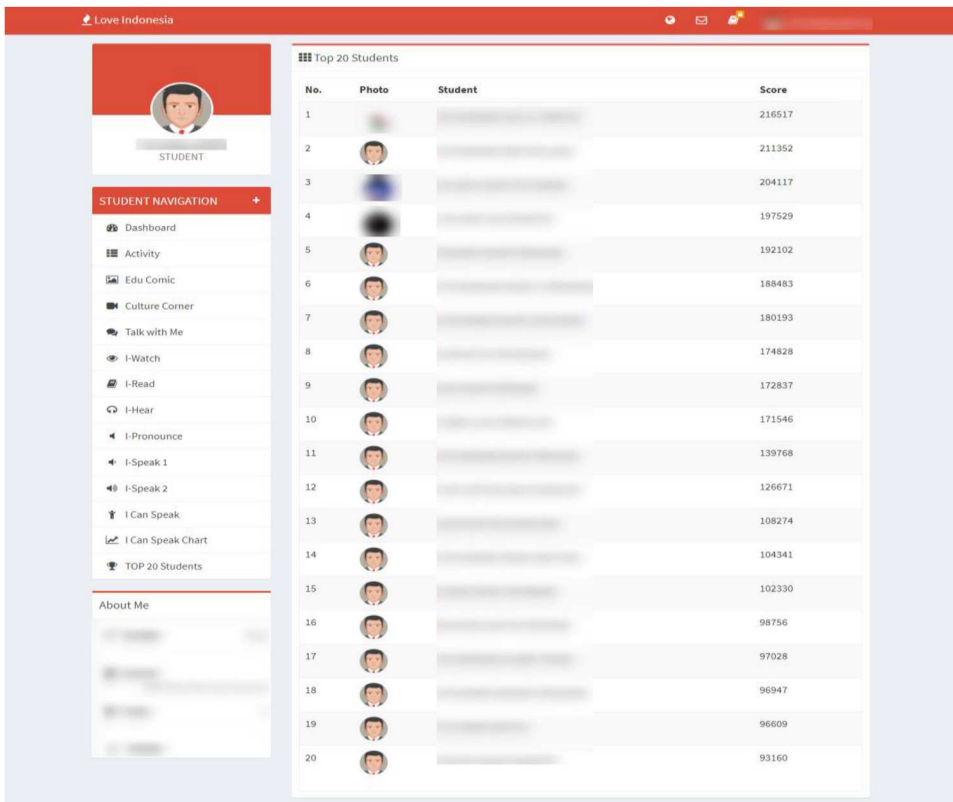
Love Indonesia

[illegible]
STUDENT

STUDENT NAVIGATION +
Dashboard
Activity
Edu Comic
Culture Corner
Talk with Me
I-Watch
I-Read
I-Hear
I-Pronounce
I-Speak 1
I-Speak 2
I Can Speak
I Can Speak Chart
TOP 20 Students

About Me
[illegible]

Top 20 Students

| No. | Photo | Student | Score |
|---|---|---|---|
| 1 | | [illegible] | 216517 |
| 2 | | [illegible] | 211352 |
| 3 | | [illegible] | 204117 |
| 4 | | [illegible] | 197529 |
| 5 | | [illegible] | 192102 |
| 6 | | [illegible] | 188483 |
| 7 | | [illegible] | 180193 |
| 8 | | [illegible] | 174828 |
| 9 | | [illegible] | 172837 |
| 10 | | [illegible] | 171546 |
| 11 | | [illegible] | 139768 |
| 12 | | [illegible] | 126671 |
| 13 | | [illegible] | 108274 |
| 14 | | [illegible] | 104341 |
| 15 | | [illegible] | 102330 |
| 16 | | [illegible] | 98756 |
| 17 | | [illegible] | 97028 |
| 18 | | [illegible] | 96947 |
| 19 | | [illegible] | 96609 |
| 20 | | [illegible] | 93160 |